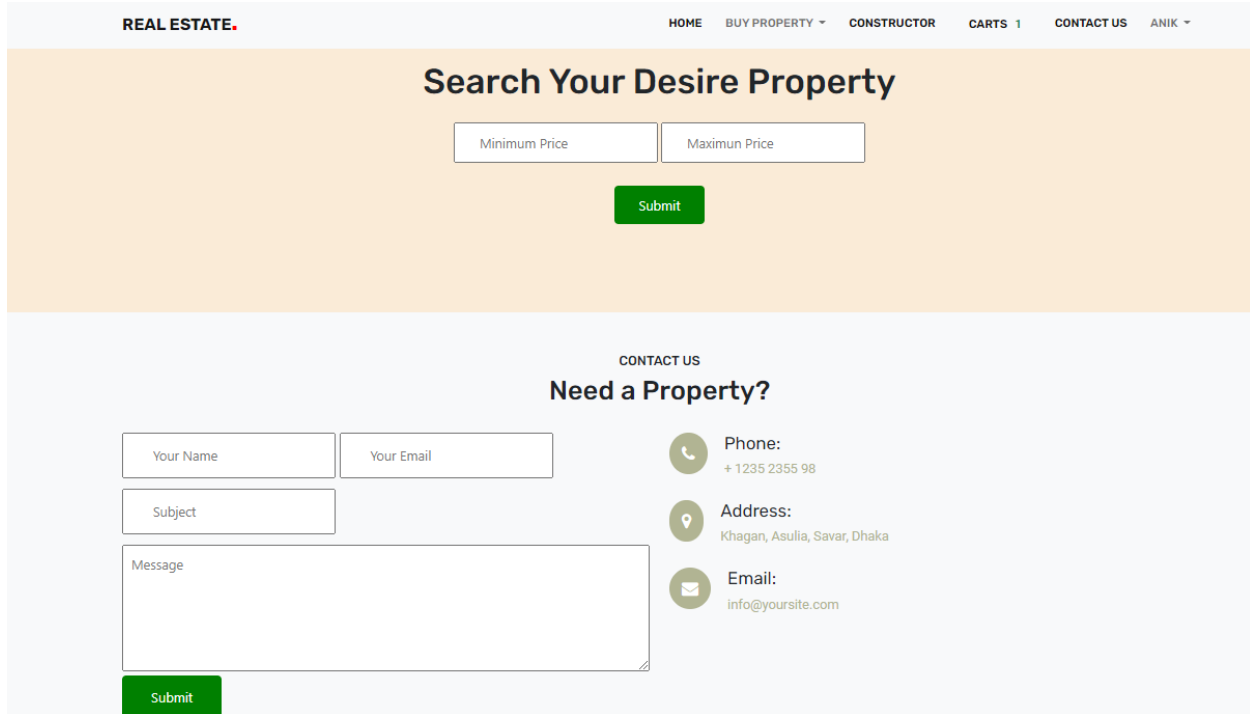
REAL ESTATE.

HOME BUY PROPERTY CONSTRUCTOR CARTS 1 CONTACT US ANIK

Search Your Desire Property

Minimum Price
Maximun Price

Submit

CONTACT US

Need a Property?

Your Name
Your Email
Subject
Message

Submit

Phone:
+ 1235 2355 98

Address:
Khagan, Asulia, Savar, Dhaka

Email:
info@yoursite.com